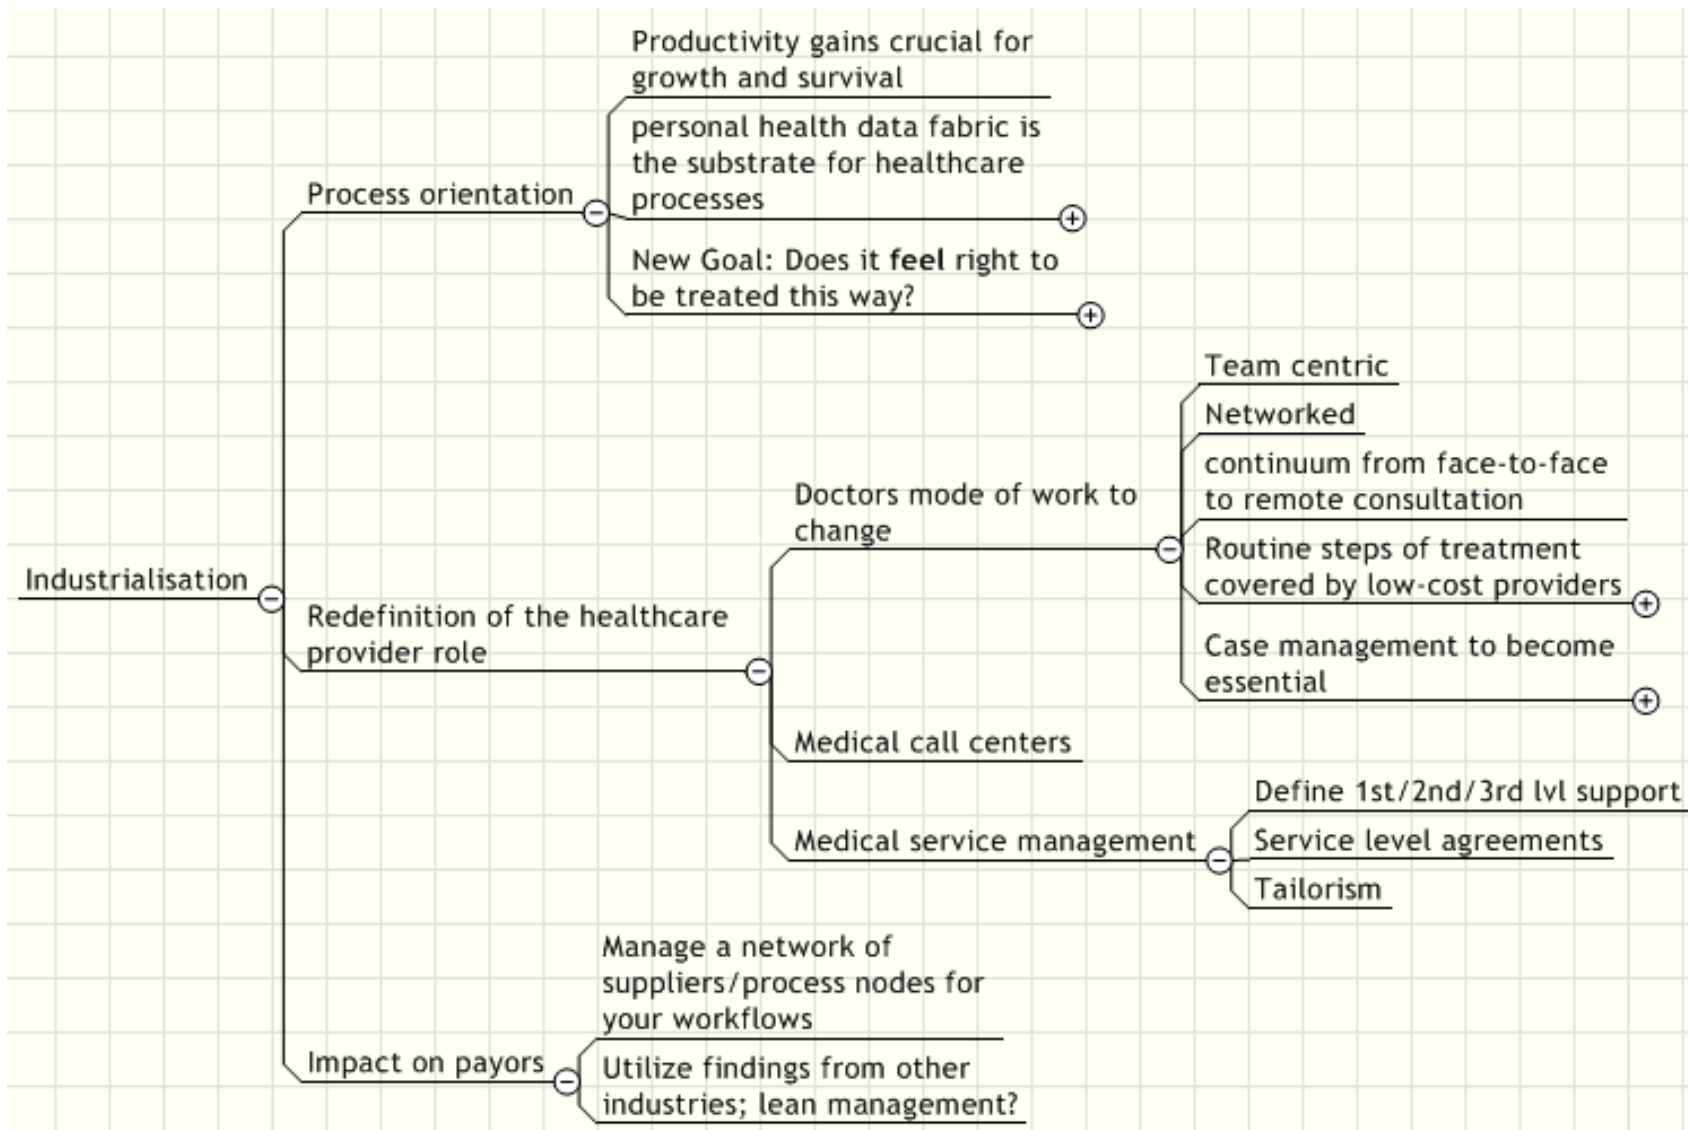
Industrialisation

Process orientation

Productivity gains crucial for growth and survival

personal health data fabric is the substrate for healthcare processes

New Goal: Does it **feel** right to be treated this way?

Redefinition of the healthcare provider role

Doctors mode of work to change

Team centric

Networked

continuum from face-to-face to remote consultation

Routine steps of treatment covered by low-cost providers

Case management to become essential

Medical call centers

Medical service management

Define 1st/2nd/3rd lvl support

Service level agreements

Tailorism

Impact on payors

Manage a network of suppliers/process nodes for your workflows

Utilize findings from other industries; lean management?